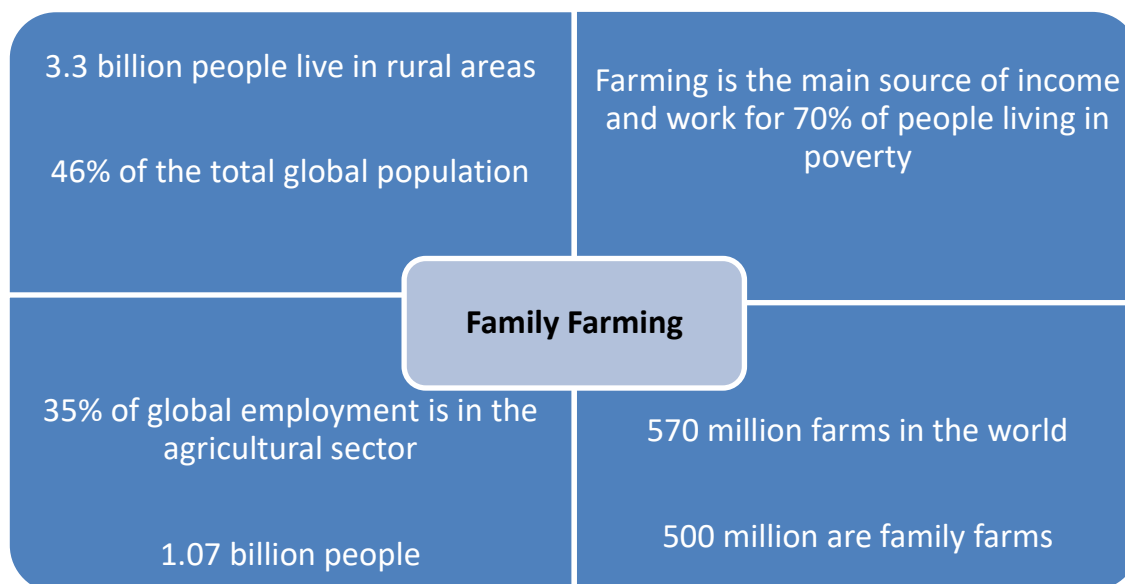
3.3 billion people live in rural areas

46% of the total global population

Farming is the main source of income and work for 70% of people living in poverty

Family Farming

35% of global employment is in the agricultural sector

1.07 billion people

570 million farms in the world

500 million are family farms